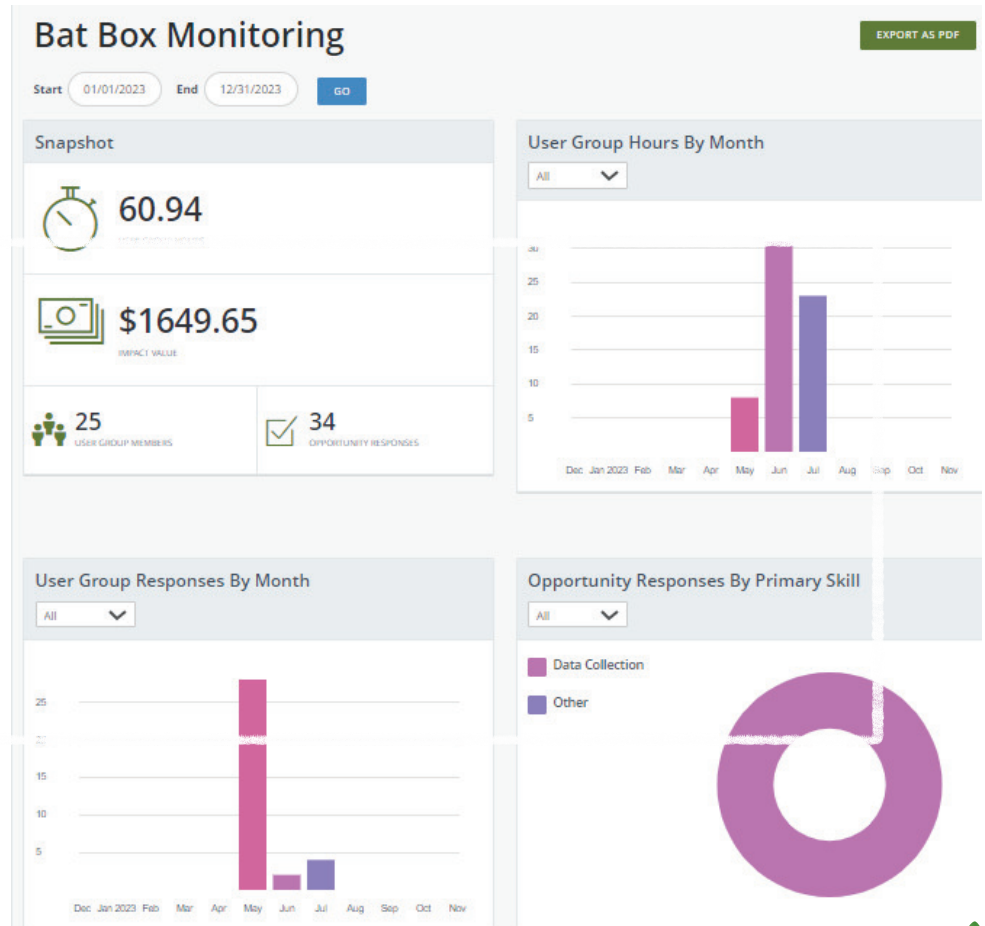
Bat Box Monitoring

EXPORT AS PDF

Start 01/01/2023 End 12/31/2023 GO

Snapshot

60.94
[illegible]

$1649.65
IMPACT VALUE

25
USER GROUP MEMBERS

34
OPPORTUNITY RESPONSES

User Group Hours By Month

All

30
25
20
15
10
5

Dec Jan 2023 Feb Mar Apr May Jun Jul Aug Sep Oct Nov

User Group Responses By Month

All

25
20
15
10
5

Dec Jan 2023 Feb Mar Apr May Jun Jul Aug Sep Oct Nov

Opportunity Responses By Primary Skill

All

Data Collection

Other